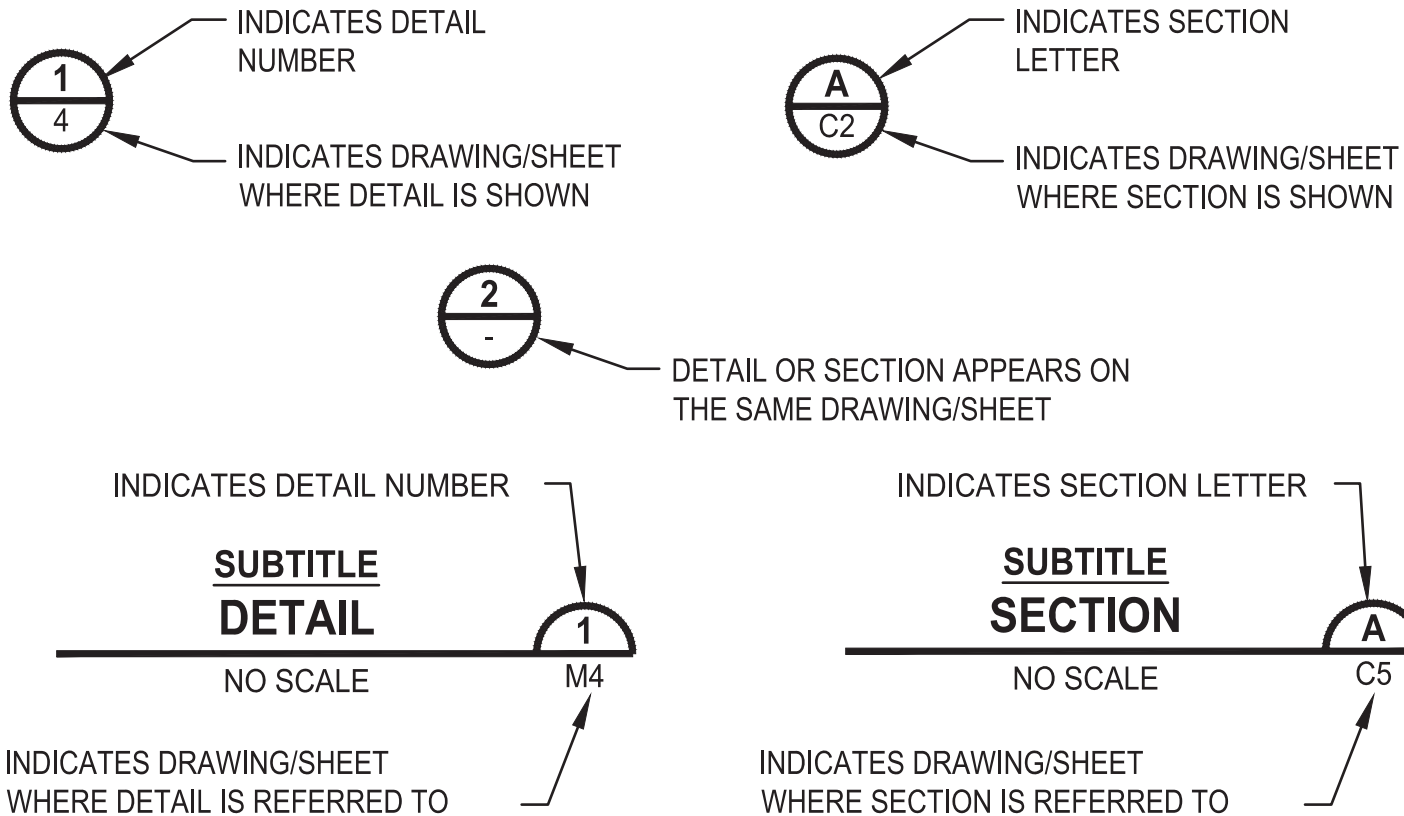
1
4
INDICATES DETAIL NUMBER

INDICATES DRAWING/SHEET WHERE DETAIL IS SHOWN

A
C2
INDICATES SECTION LETTER

INDICATES DRAWING/SHEET WHERE SECTION IS SHOWN

2
-
DETAIL OR SECTION APPEARS ON THE SAME DRAWING/SHEET

INDICATES DETAIL NUMBER

SUBTITLE
DETAIL
NO SCALE
1
M4

INDICATES DRAWING/SHEET WHERE DETAIL IS REFERRED TO

INDICATES SECTION LETTER

SUBTITLE
SECTION
NO SCALE
A
C5

INDICATES DRAWING/SHEET WHERE SECTION IS REFERRED TO